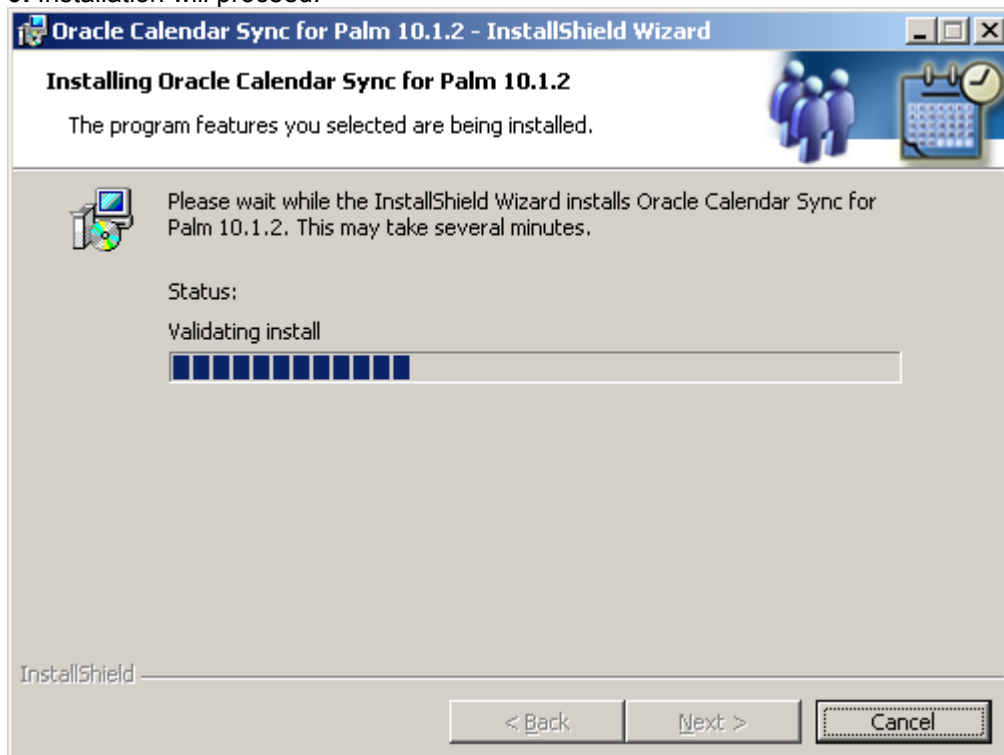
of installation will proceed.

Oracle Calendar Sync for Palm 10.1.2 - InstallShield Wizard

Installing Oracle Calendar Sync for Palm 10.1.2

The program features you selected are being installed.

Please wait while the InstallShield Wizard installs Oracle Calendar Sync for Palm 10.1.2. This may take several minutes.

Status:

Validating install

InstallShield

< Back

Next >

Cancel